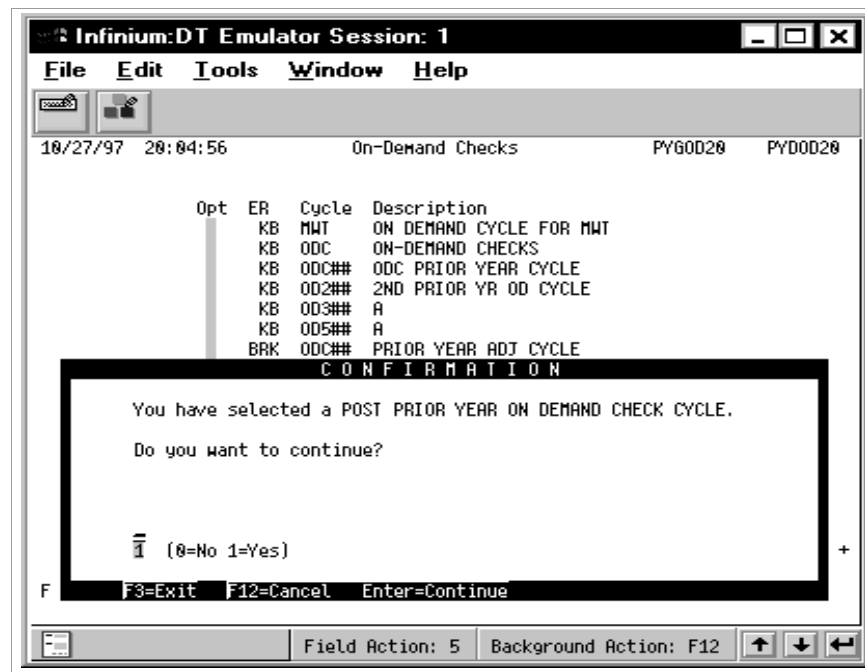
Infinium:DT Emulator Session: 1

File Edit Tools Window Help

10/27/97 20:04:56 On-Demand Checks PYG0D20 PYD0D20

| Opt | ER | Cycle | Description |
|---|---|---|---|
| | KB | MWT | ON DEMAND CYCLE FOR MWT |
| | KB | ODC | ON-DEMAND CHECKS |
| | KB | ODC## | ODC PRIOR YEAR CYCLE |
| | KB | OD2## | 2ND PRIOR YR OD CYCLE |
| | KB | OD3## | A |
| | KB | OD5## | A |
| | BRK | ODC## | PRIOR YEAR ADJ CYCLE |

CONFIRMATION

You have selected a POST PRIOR YEAR ON DEMAND CHECK CYCLE.

Do you want to continue?

1 (0=No 1=Yes)

+

F

F3=Exit F12=Cancel Enter=Continue

Field Action: 5 Background Action: F12